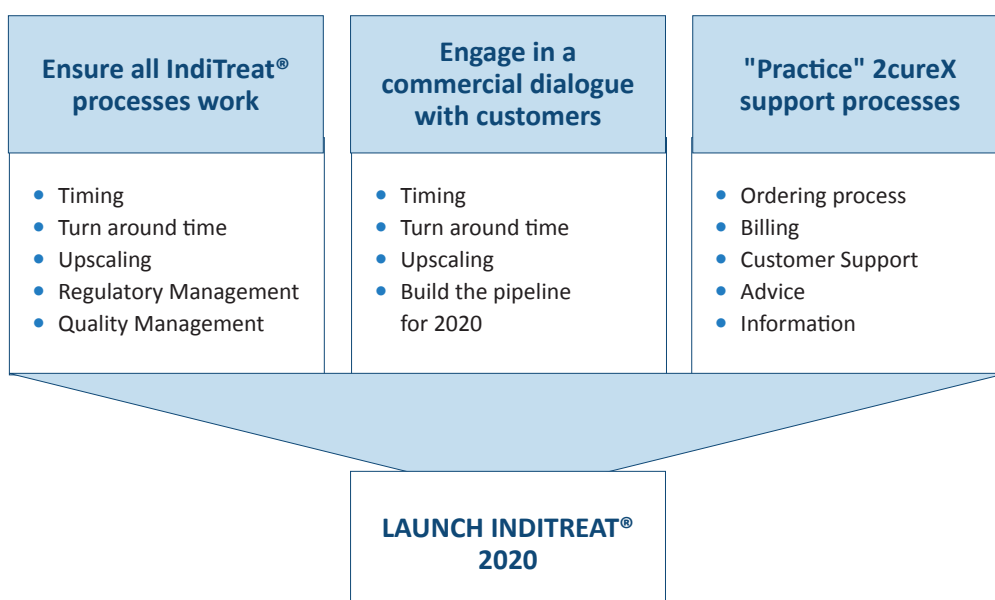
Ensure all IndiTreat® processes work

- Timing
- Turn around time
- Upscaling
- Regulatory Management
- Quality Management

Engage in a commercial dialogue with customers

- Timing
- Turn around time
- Upscaling
- Build the pipeline for 2020

"Practice" 2cureX support processes

- Ordering process
- Billing
- Customer Support
- Advice
- Information

LAUNCH INDITREAT® 2020